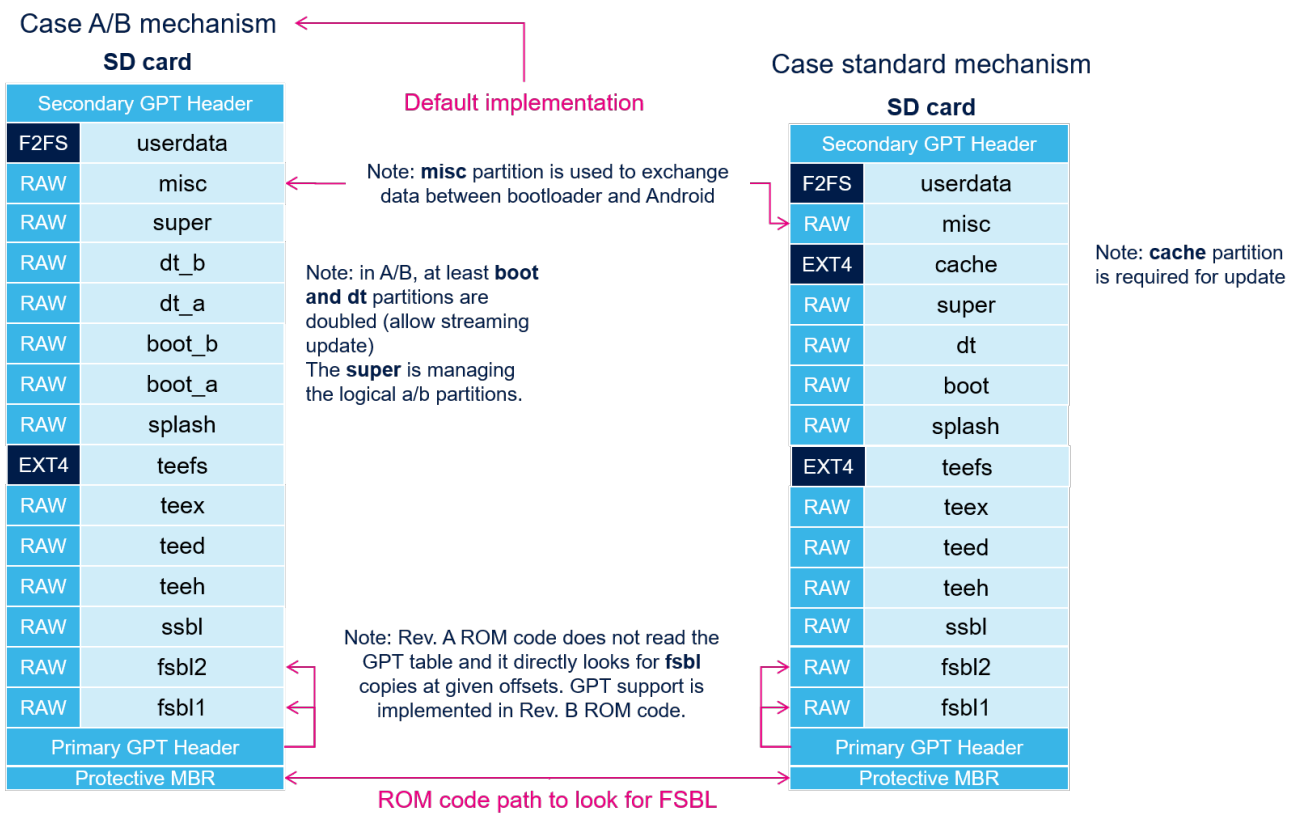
Case A/B mechanism

Default implementation

SD card

| Secondary GPT Header | |
|---|---|
| F2FS | userdata |
| RAW | misc |
| RAW | super |
| RAW | dt_b |
| RAW | dt_a |
| RAW | boot_b |
| RAW | boot_a |
| RAW | splash |
| EXT4 | teefs |
| RAW | teex |
| RAW | teed |
| RAW | teeh |
| RAW | ssbl |
| RAW | fsbl2 |
| RAW | fsbl1 |
| Primary GPT Header | |
| Protective MBR | |

Note: **misc** partition is used to exchange data between bootloader and Android

Note: in A/B, at least **boot and dt** partitions are doubled (allow streaming update)
The **super** is managing the logical a/b partitions.

Note: Rev. A ROM code does not read the GPT table and it directly looks for **fsbl** copies at given offsets. GPT support is implemented in Rev. B ROM code.

ROM code path to look for FSBL

Case standard mechanism

SD card

| Secondary GPT Header | |
|---|---|
| F2FS | userdata |
| RAW | misc |
| EXT4 | cache |
| RAW | super |
| RAW | dt |
| RAW | boot |
| RAW | splash |
| EXT4 | teefs |
| RAW | teex |
| RAW | teed |
| RAW | teeh |
| RAW | ssbl |
| RAW | fsbl2 |
| RAW | fsbl1 |
| Primary GPT Header | |
| Protective MBR | |

Note: **cache** partition is required for update